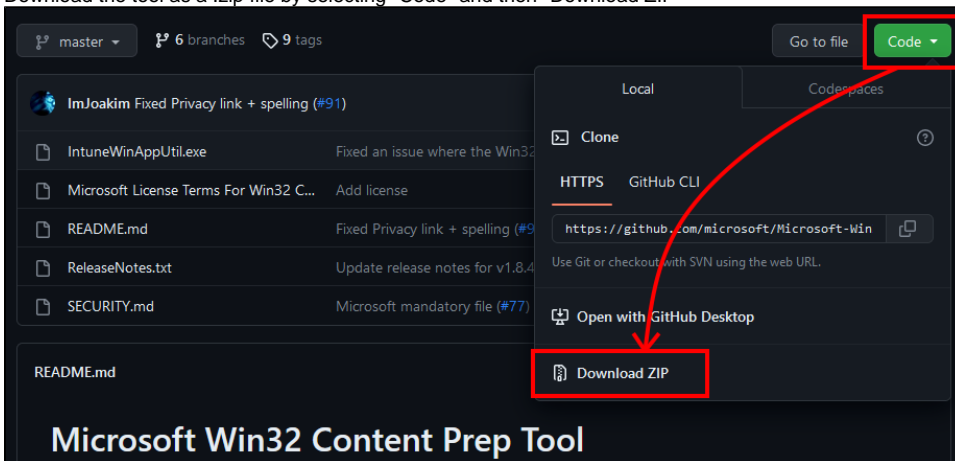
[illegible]

master

6 branches

9 tags

Go to file

Code

ImJoakim Fixed Privacy link + spelling (#91)

IntuneWinAppUtil.exe

Fixed an issue where the Win32

Microsoft License Terms For Win32 C...

Add license

README.md

Fixed Privacy link + spelling (#9

ReleaseNotes.txt

Update release notes for v1.8.4

SECURITY.md

Microsoft mandatory file (#77)

Local

Codespaces

Clone

HTTPS

GitHub CLI

https://github.com/microsoft/Microsoft-Win

Use Git or checkout with SVN using the web URL.

Open with GitHub Desktop

Download ZIP

README.md

Microsoft Win32 Content Prep Tool